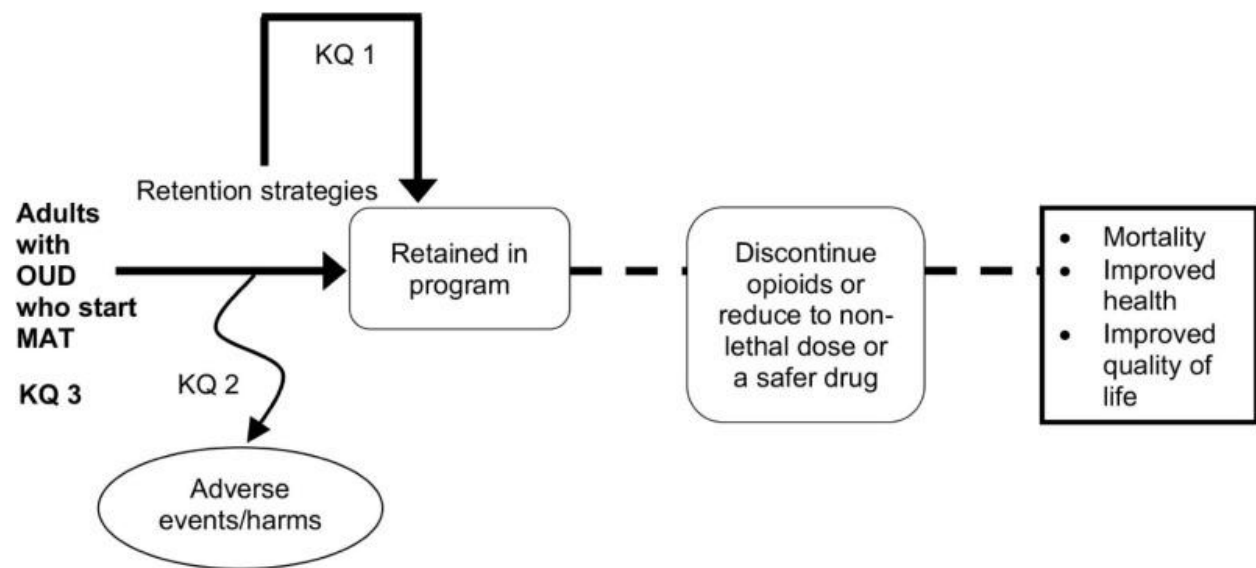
KQ 1

Retention strategies

Adults with OUD who start MAT

KQ 3

Retained in program

Discontinue opioids or reduce to non-lethal dose or a safer drug

- Mortality
- Improved health
- Improved quality of life

KQ 2

Adverse events/harms